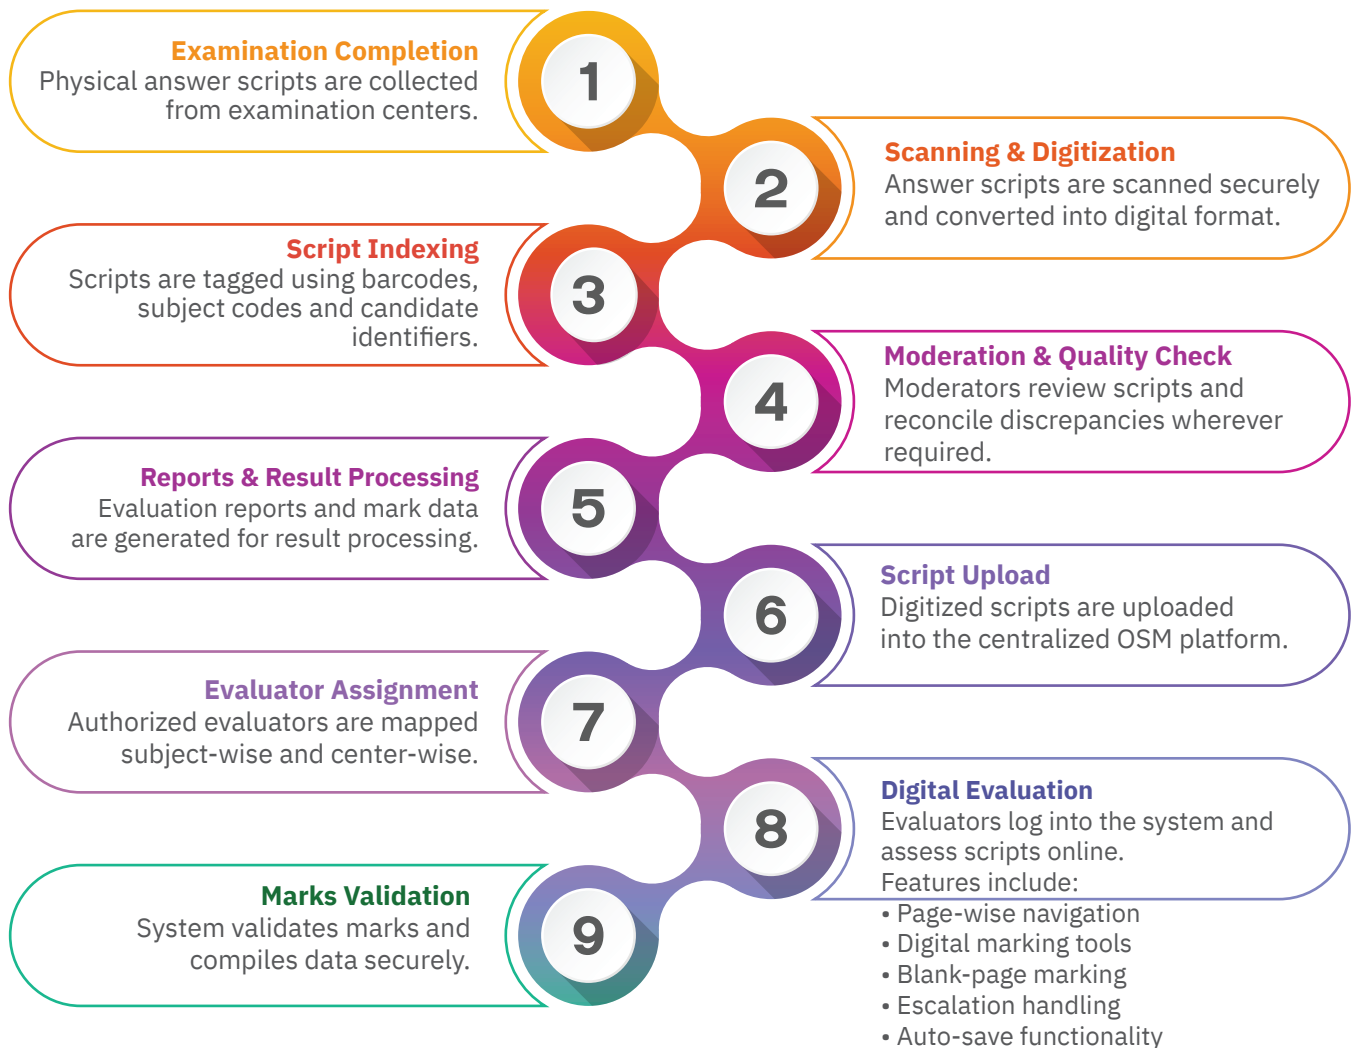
1

Examination Completion
Physical answer scripts are collected from examination centers.

2

Scanning & Digitization
Answer scripts are scanned securely and converted into digital format.

3

Script Indexing
Scripts are tagged using barcodes, subject codes and candidate identifiers.

4

Moderation & Quality Check
Moderators review scripts and reconcile discrepancies wherever required.

5

Reports & Result Processing
Evaluation reports and mark data are generated for result processing.

6

Script Upload
Digitized scripts are uploaded into the centralized OSM platform.

7

Evaluator Assignment
Authorized evaluators are mapped subject-wise and center-wise.

8

Digital Evaluation
Evaluators log into the system and assess scripts online.
Features include:
• Page-wise navigation
• Digital marking tools
• Blank-page marking
• Escalation handling
• Auto-save functionality

9

Marks Validation
System validates marks and compiles data securely.